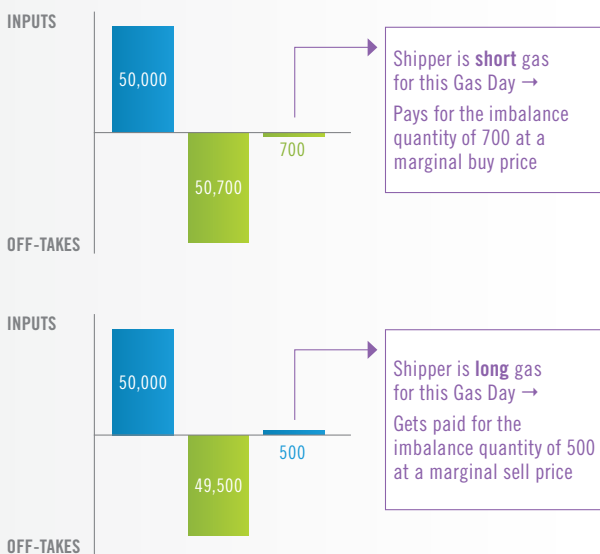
INPUTS

50,000

50,700

700

OFF-TAKES

Shipper is **short** gas for this Gas Day →

Pays for the imbalance quantity of 700 at a marginal buy price

INPUTS

50,000

49,500

500

OFF-TAKES

Shipper is **long** gas for this Gas Day →

Gets paid for the imbalance quantity of 500 at a marginal sell price